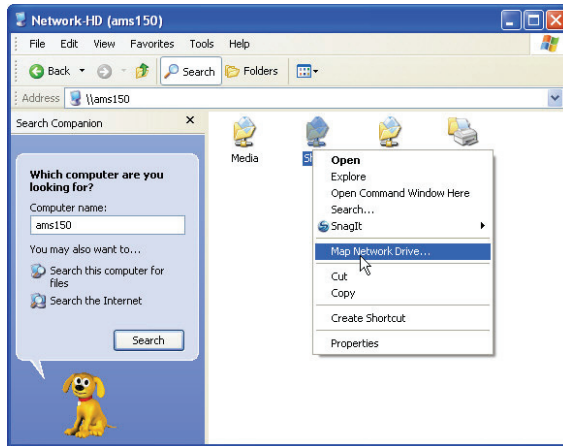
Network-HD (ams150)

File Edit View Favorites Tools Help

Back Search Folders

Address \\ams150

Search Companion

Which computer are you looking for?

Computer name:

ams150

You may also want to...

Search this computer for files

Search the Internet

Search

Media

Sh

Open
Explore
Open Command Window Here
Search...
SnagIt
Map Network Drive...
Cut
Copy
Create Shortcut
Properties